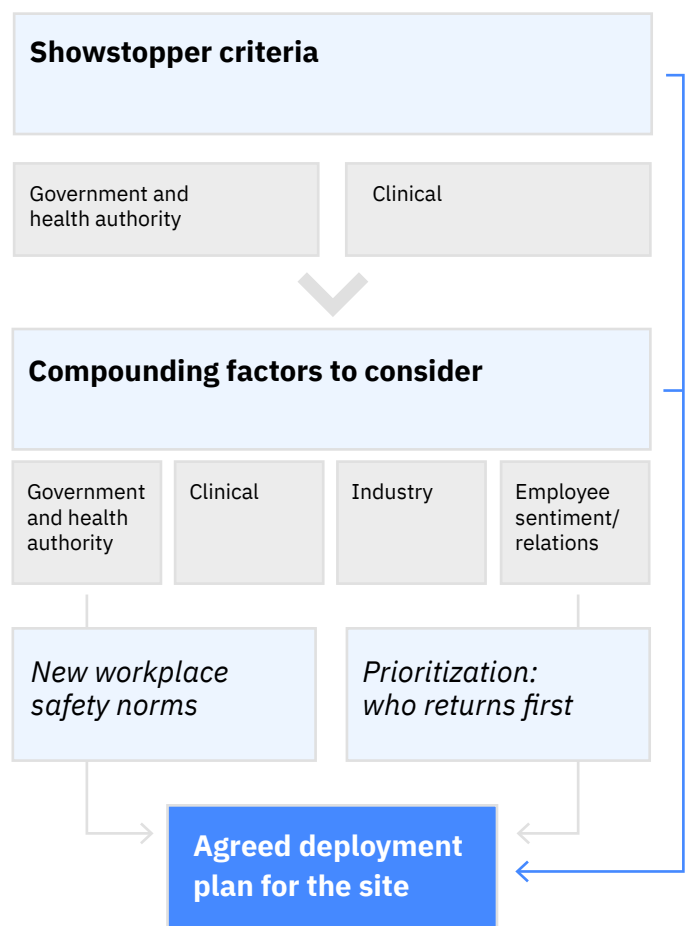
Showstopper criteria

Government and health authority

Clinical

Compounding factors to consider

Government and health authority

Clinical

Industry

Employee sentiment/ relations

New workplace safety norms

Prioritization: who returns first

Agreed deployment plan for the site